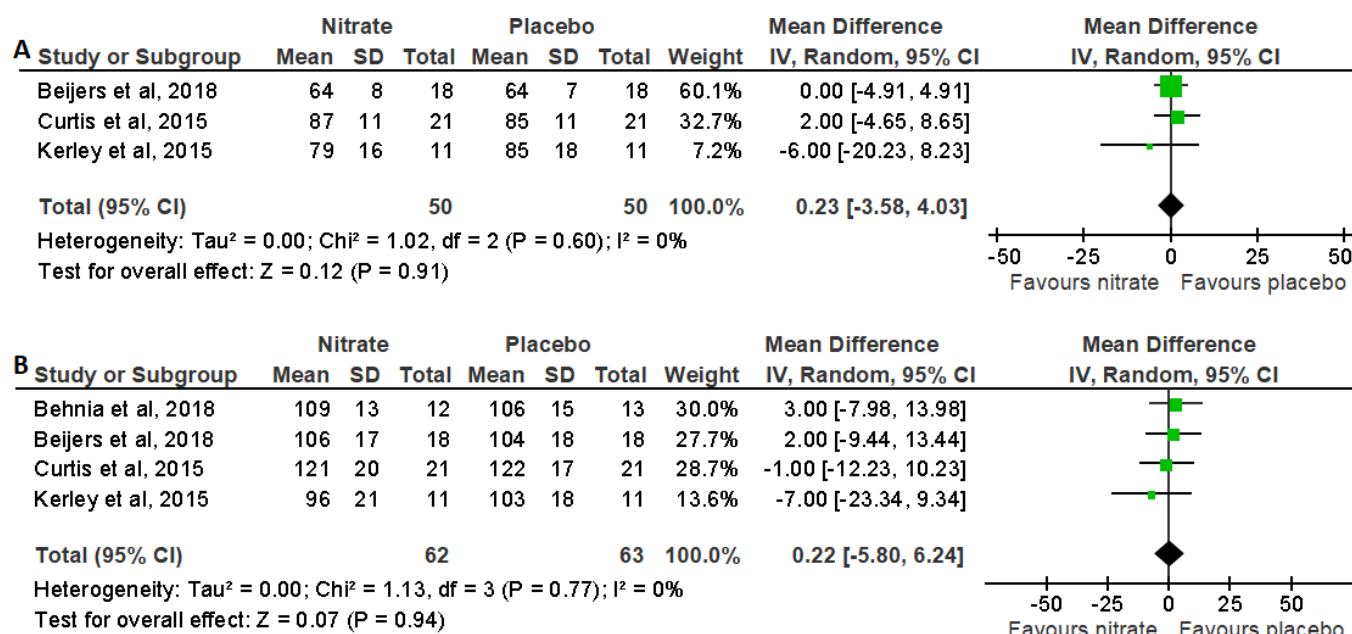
A

| Study or Subgroup | Nitrate Mean | Nitrate SD | Nitrate Total | Placebo Mean | Placebo SD | Placebo Total | Weight | Mean Difference IV, Random, 95% CI |
|---|---|---|---|---|---|---|---|---|
| Beijers et al, 2018 | 64 | 8 | 18 | 64 | 7 | 18 | 60.1% | 0.00 [-4.91, 4.91] |
| Curtis et al, 2015 | 87 | 11 | 21 | 85 | 11 | 21 | 32.7% | 2.00 [-4.65, 8.65] |
| Kerley et al, 2015 | 79 | 16 | 11 | 85 | 18 | 11 | 7.2% | -6.00 [-20.23, 8.23] |
| Total (95% CI) | | | 50 | | | 50 | 100.0% | 0.23 [-3.58, 4.03] |

Heterogeneity: Tau² = 0.00; Chi² = 1.02, df = 2 (P = 0.60); I² = 0%
Test for overall effect: Z = 0.12 (P = 0.91)

Mean Difference
IV, Random, 95% CI
-50 -25 0 25 50
Favours nitrate Favours placebo

B

| Study or Subgroup | Nitrate Mean | Nitrate SD | Nitrate Total | Placebo Mean | Placebo SD | Placebo Total | Weight | Mean Difference IV, Random, 95% CI |
|---|---|---|---|---|---|---|---|---|
| Behnia et al, 2018 | 109 | 13 | 12 | 106 | 15 | 13 | 30.0% | 3.00 [-7.98, 13.98] |
| Beijers et al, 2018 | 106 | 17 | 18 | 104 | 18 | 18 | 27.7% | 2.00 [-9.44, 13.44] |
| Curtis et al, 2015 | 121 | 20 | 21 | 122 | 17 | 21 | 28.7% | -1.00 [-12.23, 10.23] |
| Kerley et al, 2015 | 96 | 21 | 11 | 103 | 18 | 11 | 13.6% | -7.00 [-23.34, 9.34] |
| Total (95% CI) | | | 62 | | | 63 | 100.0% | 0.22 [-5.80, 6.24] |

Heterogeneity: Tau² = 0.00; Chi² = 1.13, df = 3 (P = 0.77); I² = 0%
Test for overall effect: Z = 0.07 (P = 0.94)

Mean Difference
IV, Random, 95% CI
-50 -25 0 25 50
Favours nitrate Favours placebo